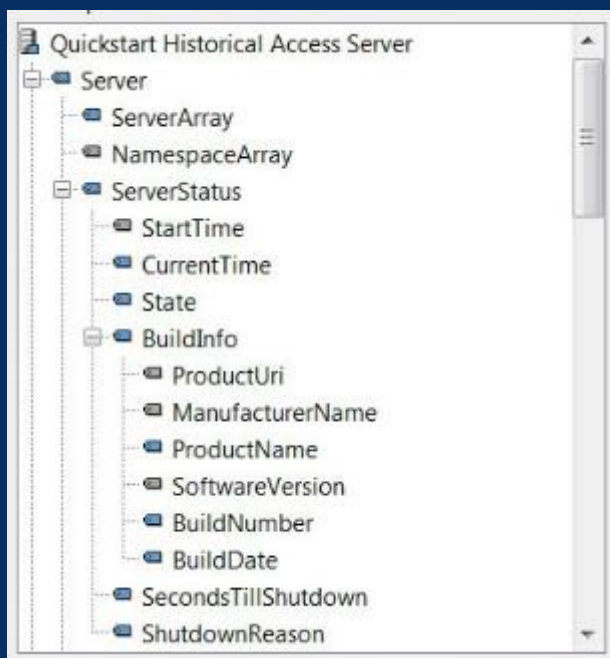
Quickstart Historical Access Server
Server
ServerArray
NamespaceArray
ServerStatus
StartTime
CurrentTime
State
BuildInfo
ProductUri
ManufacturerName
ProductName
SoftwareVersion
BuildNumber
BuildDate
SecondsTillShutdown
ShutdownReason